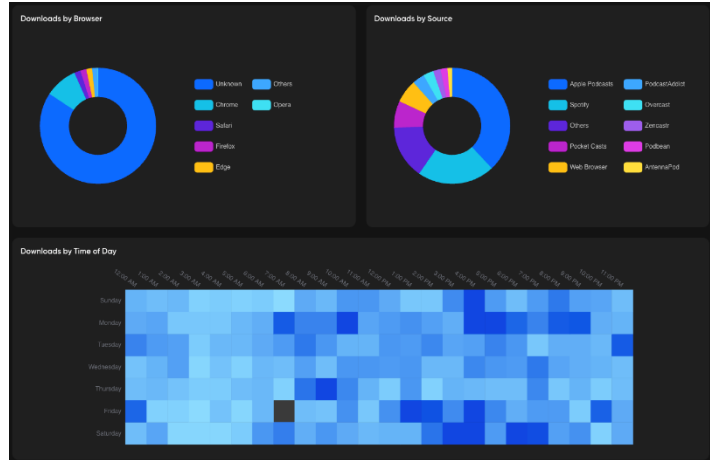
Downloads by Browser

Unknown
Others
Chrome
Opera
Safari
Firefox
Edge

Downloads by Source

Apple Podcasts
PodcastAddict
Spotify
Overcast
Others
Zencastr
Pocket Casts
Podbean
Web Browser
AntennaPod

Downloads by Time of Day

12:00 AM
1:00 AM
2:00 AM
3:00 AM
4:00 AM
5:00 AM
6:00 AM
7:00 AM
8:00 AM
9:00 AM
10:00 AM
11:00 AM
12:00 PM
1:00 PM
2:00 PM
3:00 PM
4:00 PM
5:00 PM
6:00 PM
7:00 PM
8:00 PM
9:00 PM
10:00 PM
11:00 PM

Sunday
Monday
Tuesday
Wednesday
Thursday
Friday
Saturday